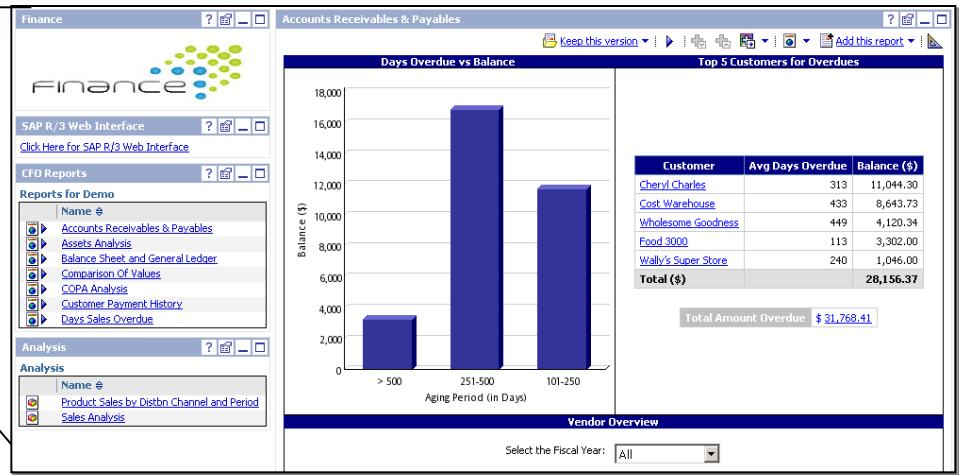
Finance

FINANCE

SAP R/3 Web Interface

Click Here for SAP R/3 Web Interface

CFO Reports

Reports for Demo

Name

Accounts Receivables & Payables
Assets Analysis
Balance Sheet and General Ledger
Comparison Of Values
COPA Analysis
Customer Payment History
Days Sales Overdue

Analysis

Analysis

Name

Product Sales by Distbn Channel and Period
Sales Analysis

Accounts Receivables & Payables

Keep this version ▾ Add this report ▾

Days Overdue vs Balance

Balance ($)

18,000
16,000
14,000
12,000
10,000
8,000
6,000
4,000
2,000
0

> 500 251-500 101-250

Aging Period (in Days)

Top 5 Customers for Overdues

| Customer | Avg Days Overdue | Balance ($) |
|---|---|---|
| Cheryl Charles | 313 | 11,044.30 |
| Cost Warehouse | 433 | 8,643.73 |
| Wholesome Goodness | 449 | 4,120.34 |
| Food 3000 | 113 | 3,302.00 |
| Wally's Super Store | 240 | 1,046.00 |
| Total ($) | | 28,156.37 |

Total Amount Overdue $ 31,768.41

Vendor Overview

Select the Fiscal Year: All